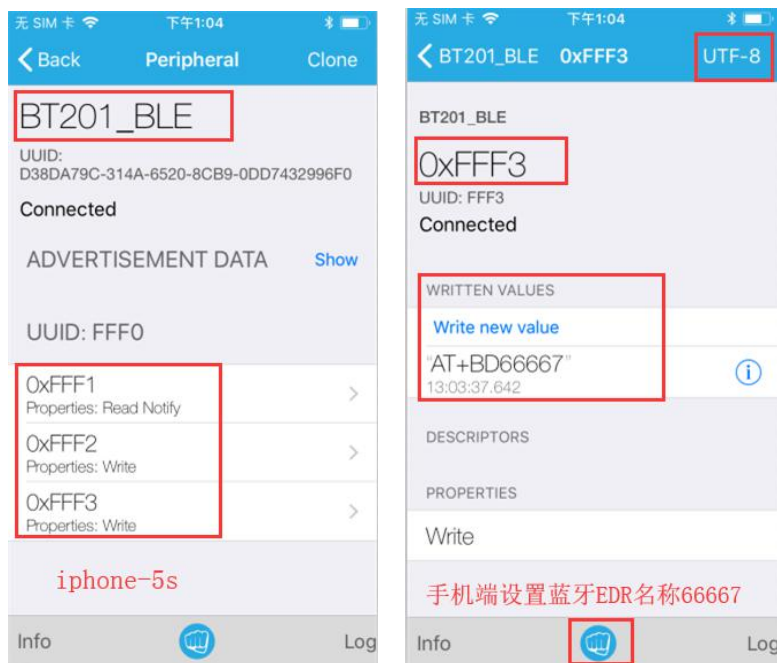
无 SIM 卡 下午1:04

Back Peripheral Clone

BT201_BLE

UUID: D38DA79C-314A-6520-8CB9-0DD7432996F0

Connected

ADVERTISEMENT DATA Show

UUID: FFF0

0xFFF1
Properties: Read Notify

0xFFF2
Properties: Write

0xFFF3
Properties: Write

iphone-5s

Info Log

无 SIM 卡 下午1:04

BT201_BLE 0xFFF3 UTF-8

BT201_BLE

0xFFF3
UUID: FFF3
Connected

WRITTEN VALUES

Write new value

"AT+BD66667"
13:03:37.642

DESCRIPTORS

PROPERTIES

Write

手机端设置蓝牙EDR名称66667

Info Log